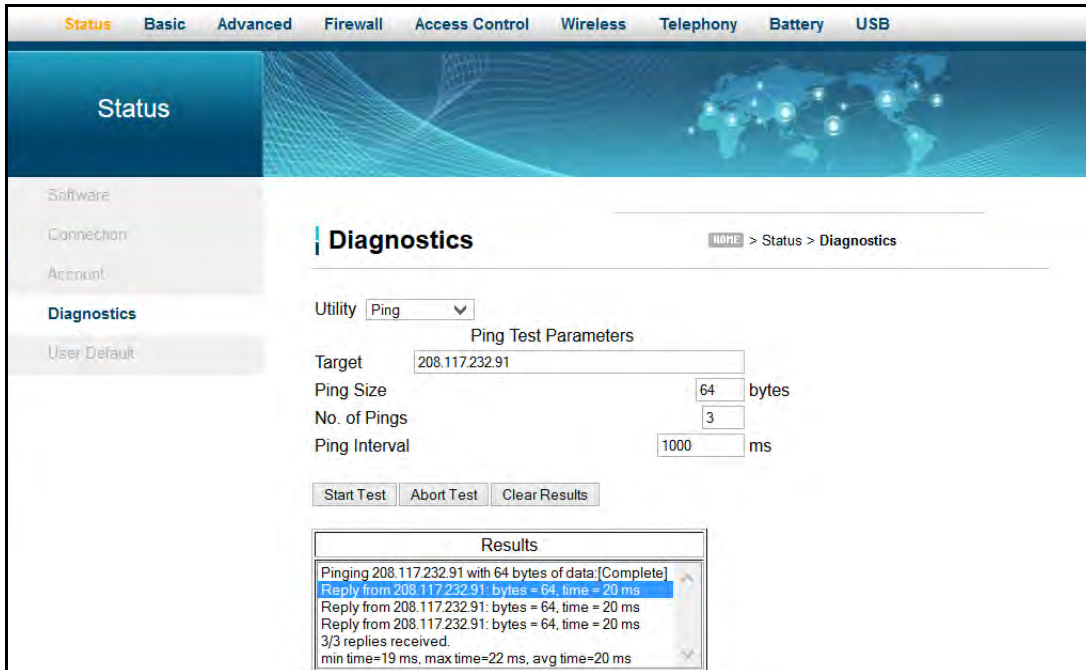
Status Basic Advanced Firewall Access Control Wireless Telephony Battery USB

Status

Software
Connection
Account
Diagnostics
User Default

Diagnostics

HOME > Status > Diagnostics

Utility Ping

Ping Test Parameters

Target 208.117.232.91
Ping Size 64 bytes
No. of Pings 3
Ping Interval 1000 ms

Start Test Abort Test Clear Results

Results

Pinging 208.117.232.91 with 64 bytes of data:[Complete]
Reply from 208.117.232.91: bytes = 64, time = 20 ms
Reply from 208.117.232.91: bytes = 64, time = 20 ms
Reply from 208.117.232.91: bytes = 64, time = 20 ms
3/3 replies received.
min time=19 ms, max time=22 ms, avg time=20 ms